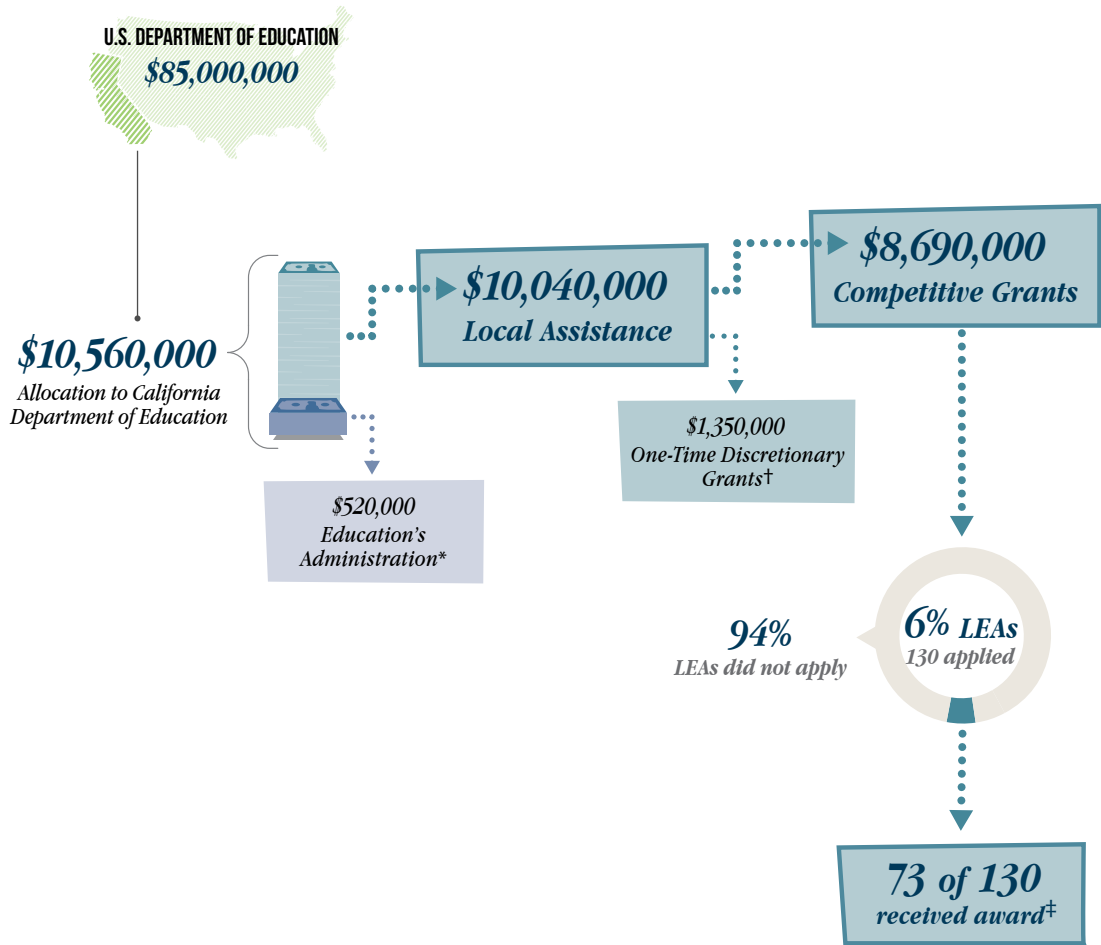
U.S. DEPARTMENT OF EDUCATION
$85,000,000

$10,560,000
Allocation to California Department of Education

$520,000
Education's Administration*

$10,040,000
Local Assistance

$1,350,000
One-Time Discretionary Grants†

$8,690,000
Competitive Grants

6% LEAs
130 applied

94%
LEAs did not apply

73 of 130
received award‡